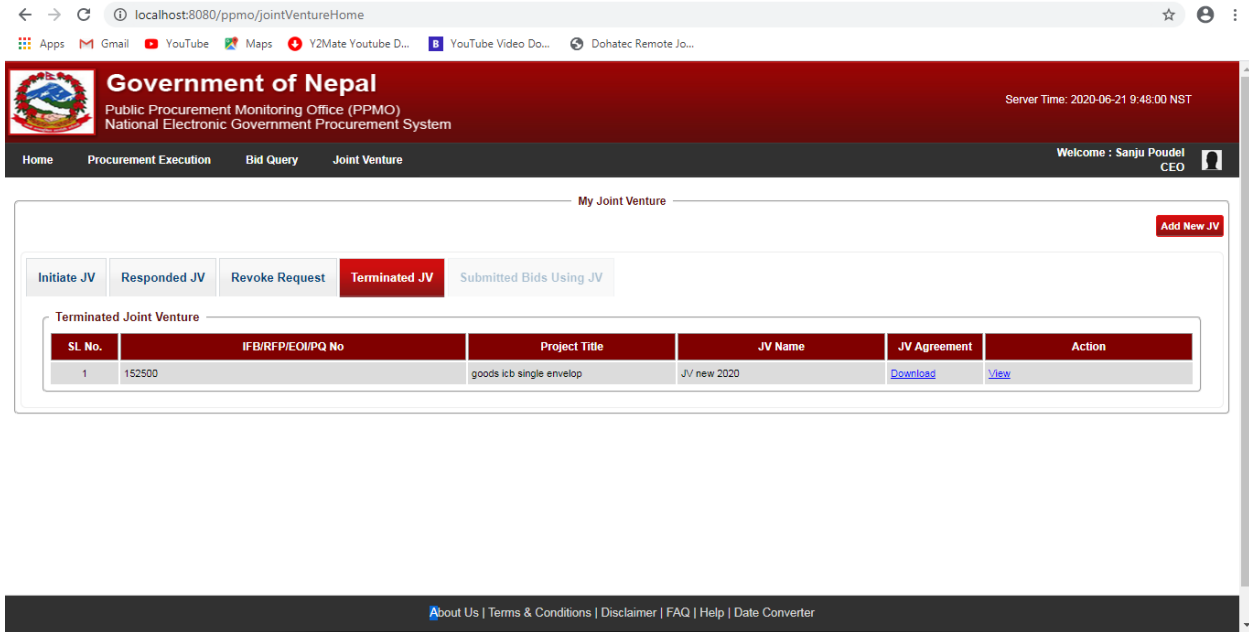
localhost:8080/ppmo/jointVentureHome

Apps Gmail YouTube Maps Y2Mate Youtube D... YouTube Video Do... Dohatec Remote Jo...

Government of Nepal
Public Procurement Monitoring Office (PPMO)
National Electronic Government Procurement System

Server Time: 2020-06-21 9:48:00 NST

Home Procurement Execution Bid Query Joint Venture

Welcome : Sanju Poudel
CEO

My Joint Venture

Add New JV

Initiate JV Responded JV Revoke Request Terminated JV Submitted Bids Using JV

Terminated Joint Venture

| SL No. | IFB/RFP/EOI/PQ No | Project Title | JV Name | JV Agreement | Action |
|---|---|---|---|---|---|
| 1 | 152500 | goods icb single envelop | JV new 2020 | Download | View |

About Us | Terms & Conditions | Disclaimer | FAQ | Help | Date Converter